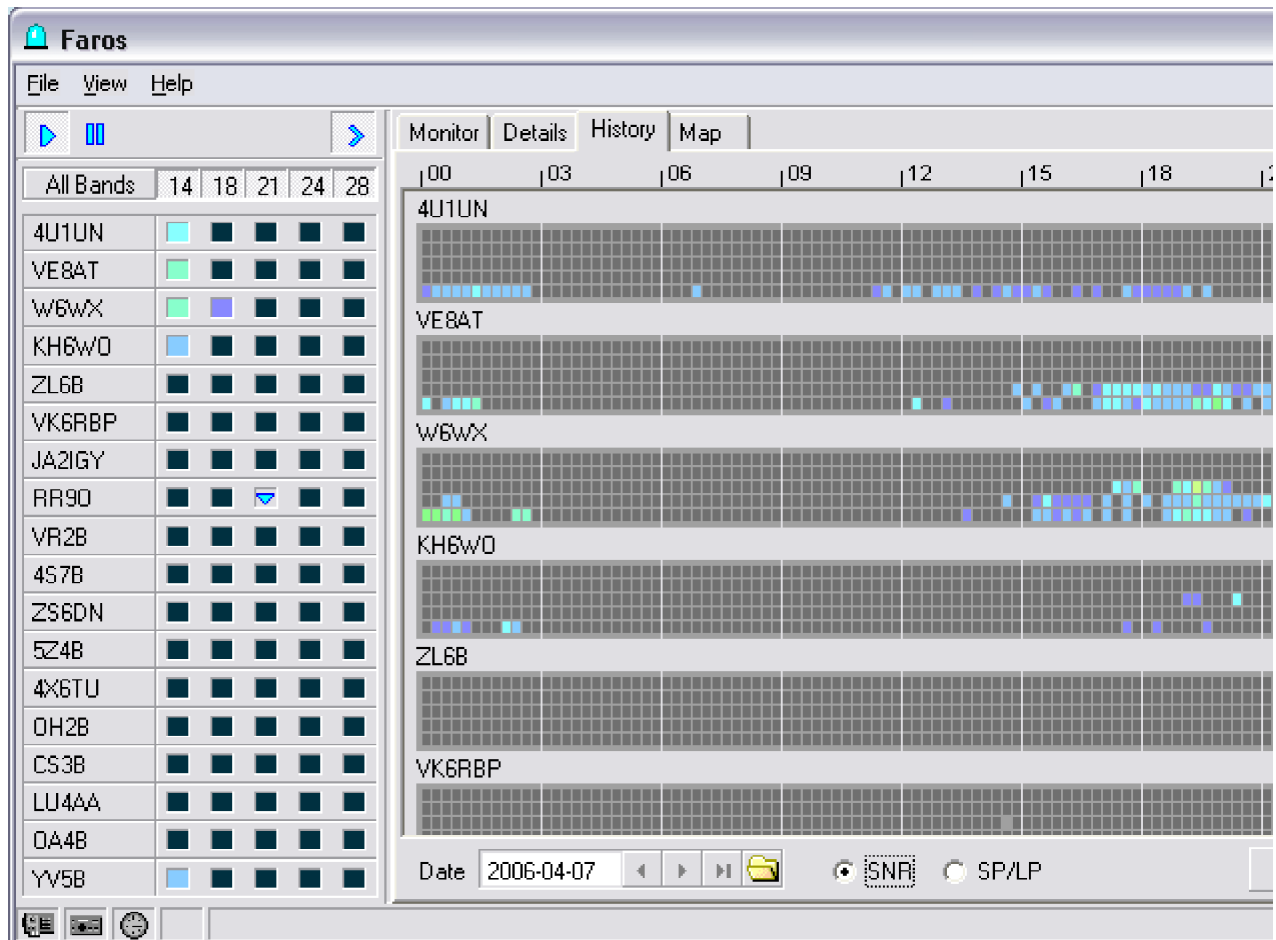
Faros

File View Help

All Bands 14 18 21 24 28

4U1UN
VE8AT
W6WX
KH6WO
ZL6B
VK6RBP
JA2IGY
RR9O
VR2B
4S7B
ZS6DN
5Z4B
4X6TU
OH2B
CS3B
LU4AA
OA4B
YV5B

Monitor Details History Map

00 03 06 09 12 15 18

4U1UN
VE8AT
W6WX
KH6WO
ZL6B
VK6RBP

Date 2006-04-07

SNR SP/LP